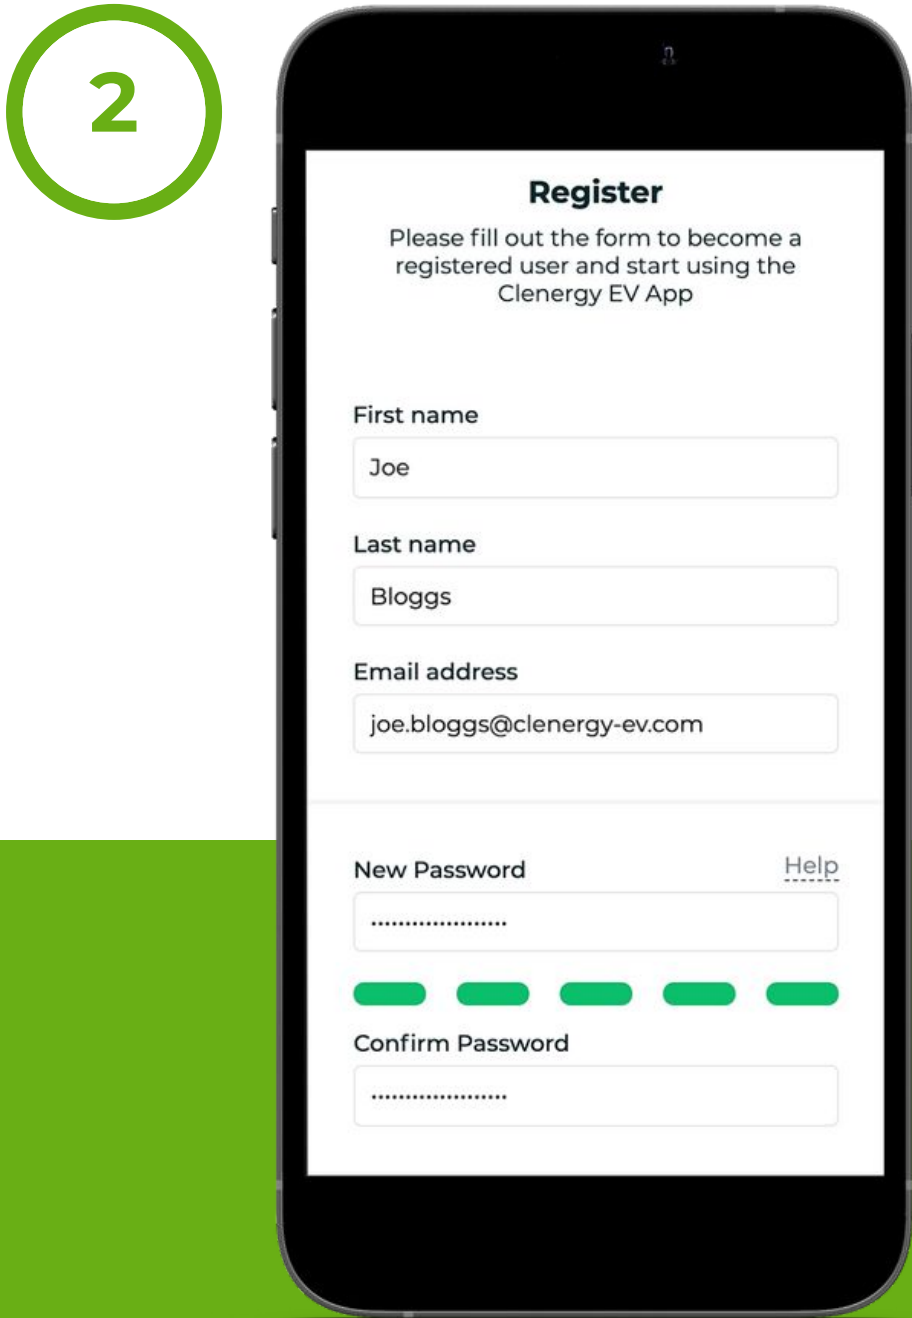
2

Register

Please fill out the form to become a registered user and start using the Clenergy EV App

First name

Joe

Last name

Bloggs

Email address

joe.bloggs@clenergy-ev.com

New Password

Help

....................

Confirm Password

....................